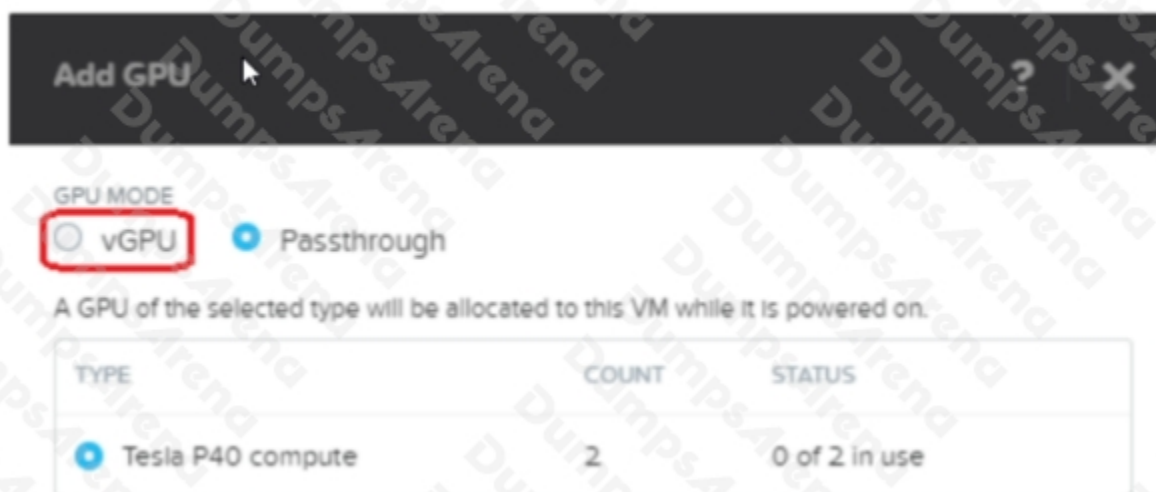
Add GPU ? ✕

GPU MODE

vGPU Passthrough

A GPU of the selected type will be allocated to this VM while it is powered on.

| TYPE | COUNT | STATUS |
|---|---|---|
| Tesla P40 compute | 2 | 0 of 2 in use |

DumpsArena